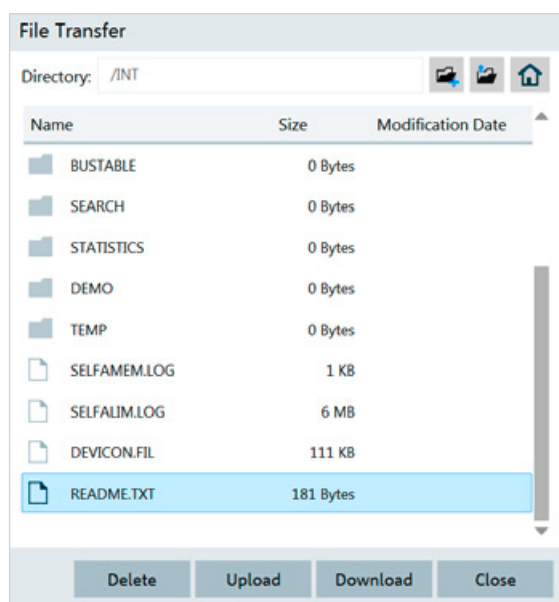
File Transfer

Directory: /INT

| Name | Size | Modification Date |
|---|---|---|
| BUSTABLE | 0 Bytes | |
| SEARCH | 0 Bytes | |
| STATISTICS | 0 Bytes | |
| DEMO | 0 Bytes | |
| TEMP | 0 Bytes | |
| SELFAMEM.LOG | 1 KB | |
| SELFALIM.LOG | 6 MB | |
| DEVICON.FIL | 111 KB | |
| README.TXT | 181 Bytes | |

Delete Upload Download Close